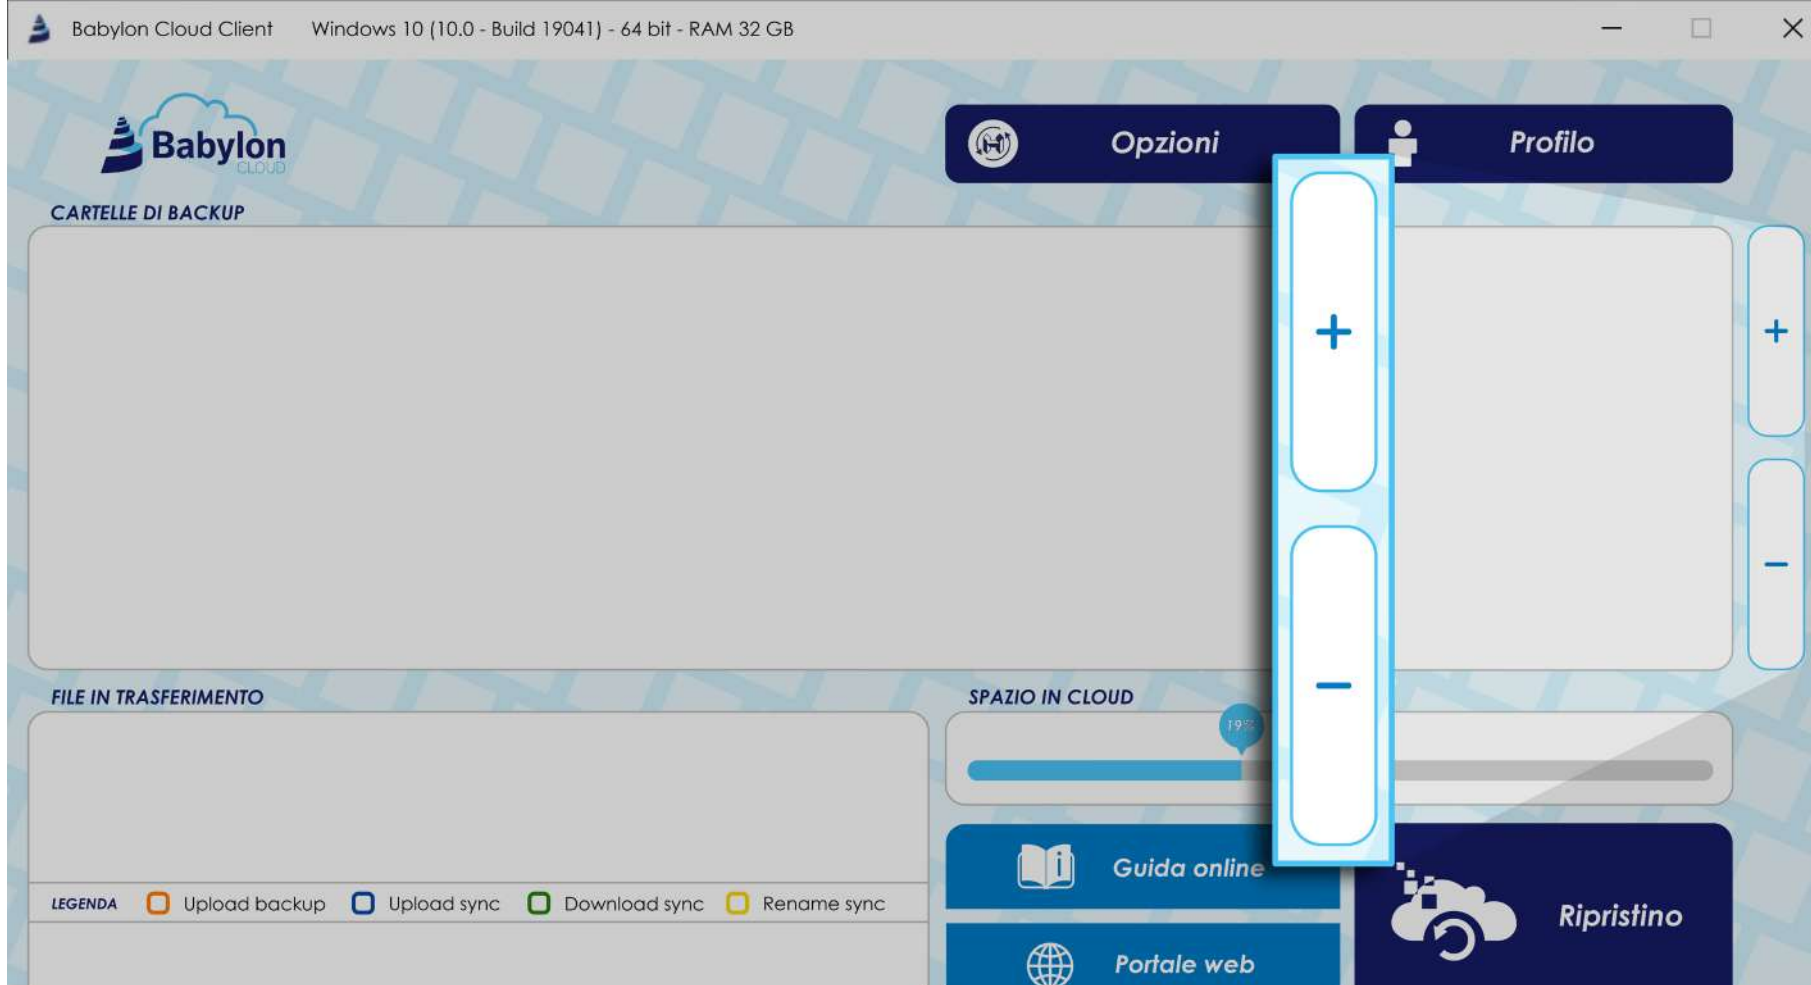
Babylon Cloud Client Windows 10 (10.0 - Build 19041) - 64 bit - RAM 32 GB

Babylon CLOUD

Opzioni

Profilo

CARTELLE DI BACKUP

+

−

+

−

FILE IN TRASFERIMENTO

SPAZIO IN CLOUD

19%

LEGENDA Upload backup Upload sync Download sync Rename sync

Guida online

Ripristino

Portale web